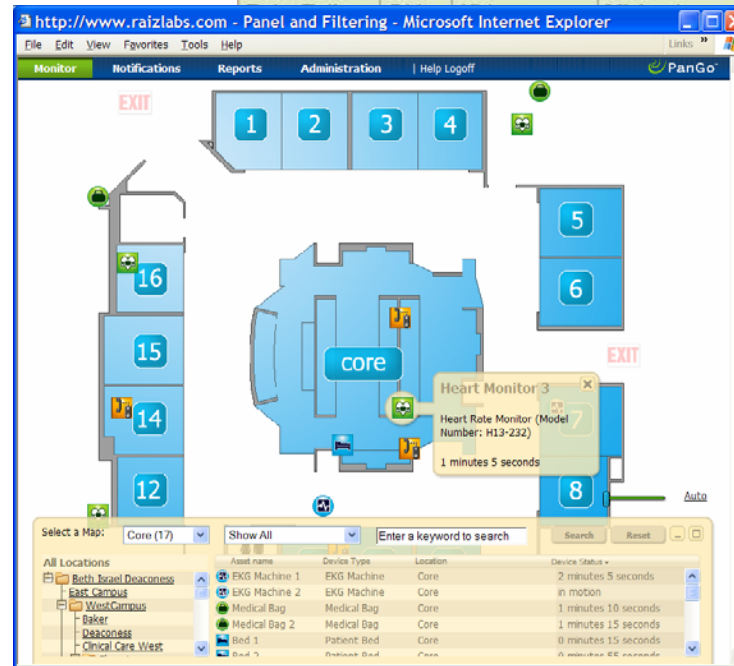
http://www.raizlabs.com - Panel and Filtering - Microsoft Internet Explorer

File Edit View Favorites Tools Help

Links »

Monitor Notifications Reports Administration | Help Logoff

PanGo

EXIT

1 2 3 4

5

6

16

15

14

12

core

EXIT

7

8

Auto

Heart Monitor 3

Heart Rate Monitor (Model Number: H13-232)

1 minutes 5 seconds

Select a Map: Core (17) Show All Enter a keyword to search Search Reset

All Locations

Beth Israel Deaconess
East Campus
WestCampus
Baker
Deaconess
Clinical Care West

| Asset name | Device Type | Location | Device Status |
|---|---|---|---|
| EKG Machine 1 | EKG Machine | Core | 2 minutes 5 seconds |
| EKG Machine 2 | EKG Machine | Core | in motion |
| Medical Bag | Medical Bag | Core | 1 minutes 10 seconds |
| Medical Bag 2 | Medical Bag | Core | 1 minutes 15 seconds |
| Bed 1 | Patient Bed | Core | 0 minutes 15 seconds |
| Bed 2 | Patient Bed | Core | 0 minutes 55 seconds |